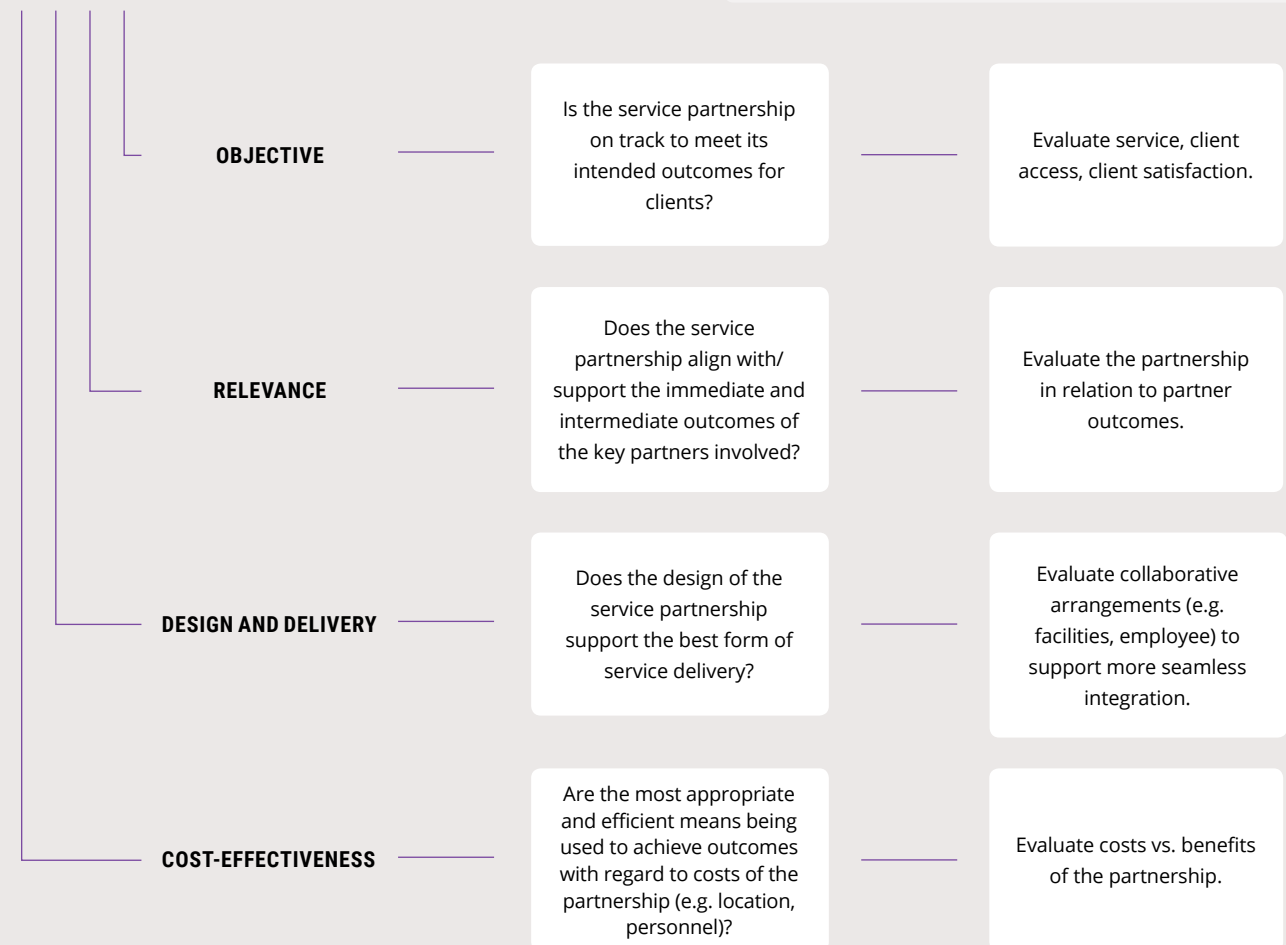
OBJECTIVE

Is the service partnership on track to meet its intended outcomes for clients?

Evaluate service, client access, client satisfaction.

RELEVANCE

Does the service partnership align with/ support the immediate and intermediate outcomes of the key partners involved?

Evaluate the partnership in relation to partner outcomes.

DESIGN AND DELIVERY

Does the design of the service partnership support the best form of service delivery?

Evaluate collaborative arrangements (e.g. facilities, employee) to support more seamless integration.

COST-EFFECTIVENESS

Are the most appropriate and efficient means being used to achieve outcomes with regard to costs of the partnership (e.g. location, personnel)?

Evaluate costs vs. benefits of the partnership.